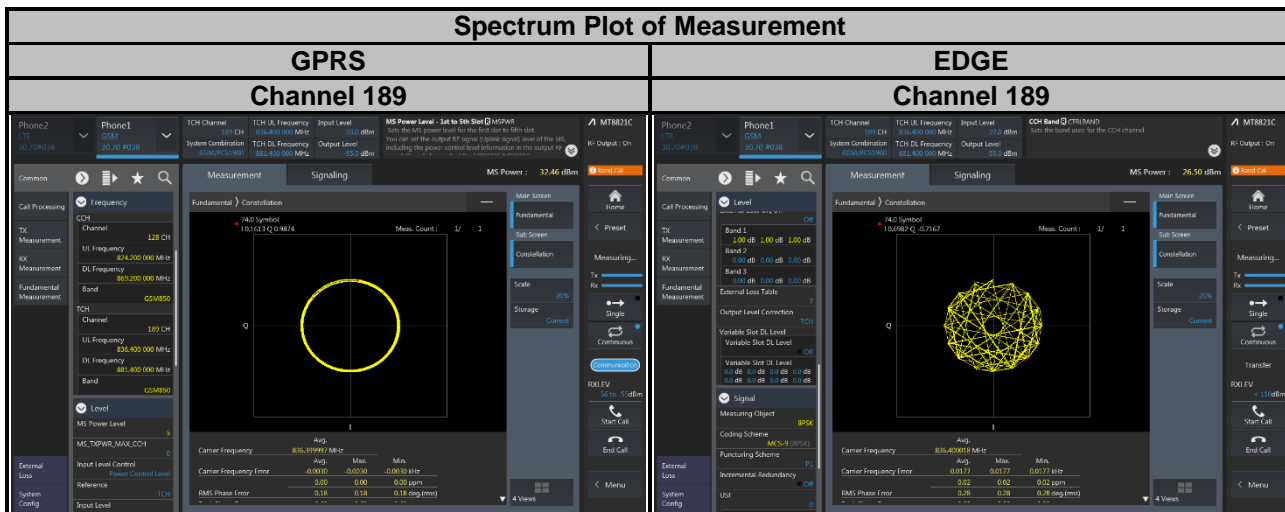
| Spectrum Plot of Measurement | |
|---|---|
| GPRS | EDGE |
| Channel 189 | Channel 189 |

Phone2 LTE 30.70#038
Phone1 GSM 30.70 #038
TCH Channel 189 CH
TCH UL Frequency 836.400000 MHz
Input Level 33.0 dBm
System Combination GSM/PCS1900
TCH DL Frequency 881.400 000 MHz
Output Level -55.0 dBm
MS Power Level - 1st to 5th Slot MSPWR
Sets the MS power level for the first slot to fifth slot. You can set the output RF signal (Uplink signal) level of the MS including the power control level information in the output RF
MT8821C
RF Output : On
Common
Call Processing
TX Measurement
RX Measurement
Fundamental Measurement
External Loss
System Config
Frequency
CCH
Channel 128 CH
UL Frequency 824.200 000 MHz
DL Frequency 869.200 000 MHz
Band GSM850
TCH
Channel 189 CH
UL Frequency 836.400 000 MHz
DL Frequency 881.400 000 MHz
Band GSM850
Level
MS Power Level 5
MS_TXPWR_MAX_CCH 0
Input Level Control Power Control Level
Reference TCH
Input Level
Measurement
Signaling
MS Power : 32.46 dBm
Fundamental 〉 Constellation
74.0 Symbol
I 0.1613 Q 0.9874
Meas. Count : 1/ 1
Q
I
Avg. Max. Min.
Carrier Frequency 836.399997 MHz
Carrier Frequency Error -0.0030 -0.0030 -0.0030 kHz
0.00 0.00 0.00 ppm
RMS Phase Error 0.18 0.18 0.18 deg.(rms)
4 Views
Main Screen
Fundamental
Sub Screen
Constellation
Scale 20%
Storage Current
Band Cal
Home
Preset
Measuring...
Tx
Rx
Single
Continuous
Communication
RXLEV 56 to -55dBm
Start Call
End Call
Menu

Phone2 LTE 30.70#038
Phone1 GSM 30.70 #038
TCH Channel 189 CH
TCH UL Frequency 836.400 000 MHz
Input Level 27.0 dBm
System Combination GSM/PCS1900
TCH DL Frequency 881.400 000 MHz
Output Level -55.0 dBm
CCH Band CTRLBAND
Sets the band used for the CCH channel
MT8821C
RF Output : On
Common
Call Processing
TX Measurement
RX Measurement
Fundamental Measurement
External Loss
System Config
Level
Off
Band 1
1.00 dB 1.00 dB 1.00 dB
Band 2
0.00 dB 0.00 dB 0.00 dB
Band 3
0.00 dB 0.00 dB 0.00 dB
External Loss Table
Output Level Correction TCH
Variable Slot DL Level
Variable Slot DL Level Off
Variable Slot DL Level
0.0 dB 0.0 dB 0.0 dB 0.0 dB
0.0 dB 0.0 dB 0.0 dB 0.0 dB
Signal
Measuring Object 8PSK
Coding Scheme MCS-9 (8PSK)
Puncturing Scheme P1
Incremental Redundancy Off
USF 0
Measurement
Signaling
MS Power : 26.50 dBm
Fundamental 〉 Constellation
74.0 Symbol
I 0.6982 Q -0.7167
Meas. Count : 1/ 1
Q
I
Avg. Max. Min.
Carrier Frequency 836.400018 MHz
Carrier Frequency Error 0.0177 0.0177 0.0177 kHz
0.02 0.02 0.02 ppm
RMS Phase Error 0.28 0.28 0.28 deg.(rms)
4 Views
Main Screen
Fundamental
Sub Screen
Constellation
Scale 20%
Storage Current
Band Cal
Home
Preset
Measuring...
Tx
Rx
Single
Continuous
Transfer
RXLEV < 110dBm
Start Call
End Call
Menu